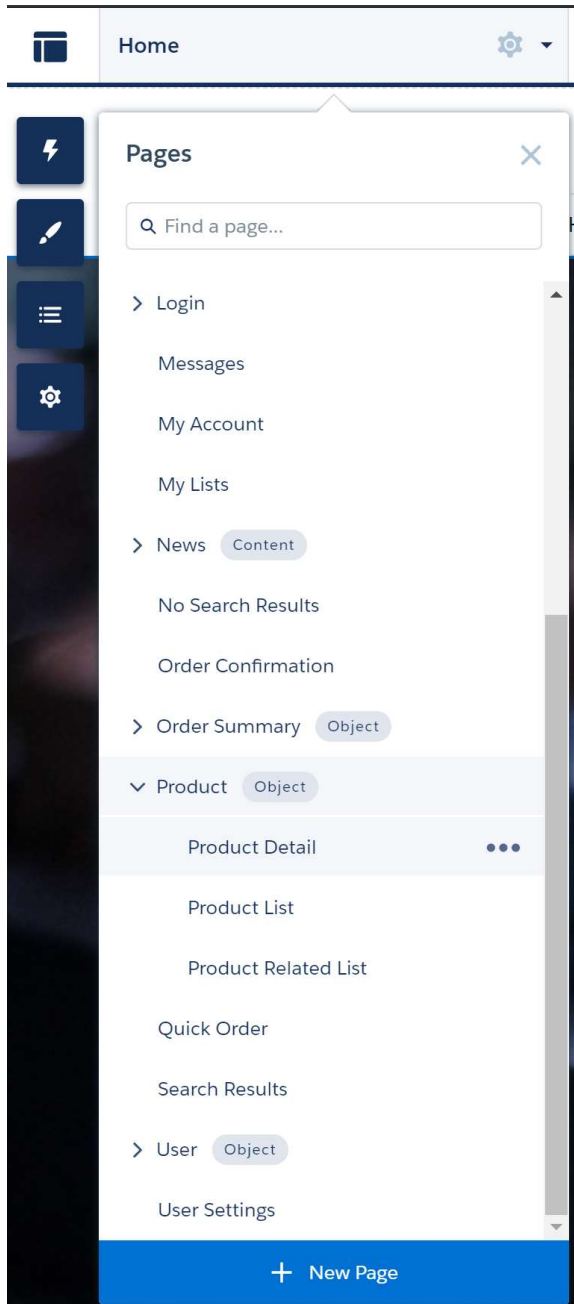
Home

Pages

Find a page...

Login

Messages

My Account

My Lists

News Content

No Search Results

Order Confirmation

Order Summary Object

Product Object

Product Detail

Product List

Product Related List

Quick Order

Search Results

User Object

User Settings

+ New Page